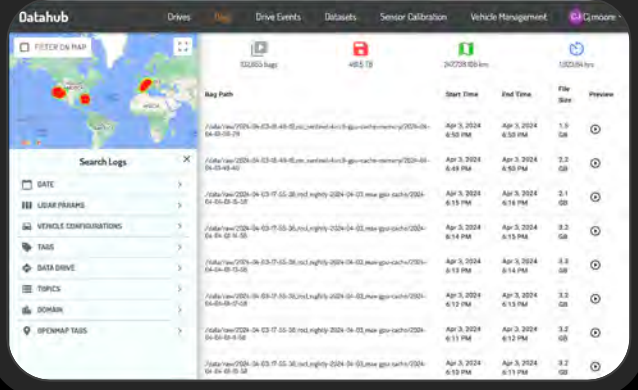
Datahub Drives Bags Drive Events Datasets Sensor Calibration Vehicle Management CJ cjmoore

FILTER ON MAP

332,855 bags 4815 TB 247,728 106 km 1,903.84 hrs

| Bag Path | Start Time | End Time | File Size | Preview |
|---|---|---|---|---|
| /data/raw/2024-04-03-18-49-18_cxr_sentinel-4xx-9-gpu-cache-memory/2024-04-04-00-05-29 | Apr 3, 2024 6:50 PM | Apr 3, 2024 6:50 PM | 1.3 GB | |
| /data/raw/2024-04-03-18-49-18_cxr_sentinel-4xx-9-gpu-cache-memory/2024-04-04-03-48-40 | Apr 3, 2024 6:49 PM | Apr 3, 2024 6:50 PM | 2.3 GB | |
| /data/raw/2024-04-03-17-55-36_rsc1_nightly-2024-04-03_max-gpu-cache/2024-04-04-01-15-58 | Apr 3, 2024 6:15 PM | Apr 3, 2024 6:16 PM | 2.1 GB | |
| /data/raw/2024-04-03-17-55-36_rsc1_nightly-2024-04-03_max-gpu-cache/2024-04-04-01-14-56 | Apr 3, 2024 6:14 PM | Apr 3, 2024 6:15 PM | 3.2 GB | |
| /data/raw/2024-04-03-17-55-36_rsc1_nightly-2024-04-03_max-gpu-cache/2024-04-04-01-13-56 | Apr 3, 2024 6:13 PM | Apr 3, 2024 6:14 PM | 3.2 GB | |
| /data/raw/2024-04-03-17-55-36_rsc1_nightly-2024-04-03_max-gpu-cache/2024-04-04-01-12-58 | Apr 3, 2024 6:12 PM | Apr 3, 2024 6:13 PM | 3.2 GB | |
| /data/raw/2024-04-03-17-55-36_rsc1_nightly-2024-04-03_max-gpu-cache/2024-04-04-01-11-58 | Apr 3, 2024 6:11 PM | Apr 3, 2024 6:12 PM | 3.2 GB | |
| /data/raw/2024-04-03-17-55-36_rsc1_nightly-2024-04-03_max-gpu-cache/2024-04-04-01-10-58 | Apr 3, 2024 6:10 PM | Apr 3, 2024 6:11 PM | 3.2 GB | |

Search Logs
DATE
LIDAR PARAMS
VEHICLE CONFIGURATIONS
TAGS
DATA DRIVE
TOPICS
DOMAIN
OPENMAP TAGS